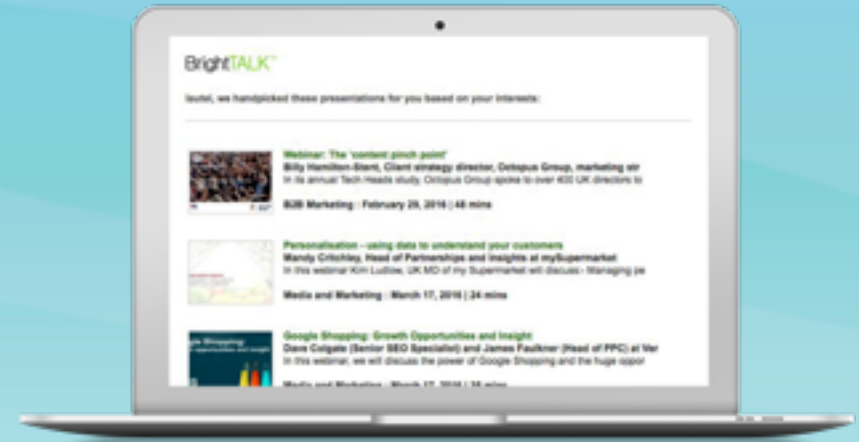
BrightTALK™

lautel, we handpicked these presentations for you based on your interests:

Webinar: The 'content pinch point'
Billy Hamilton-Stent, Client strategy director, Octopus Group, marketing str
In its annual Tech Heads study, Octopus Group spoke to over 400 UK directors to

B2B Marketing | February 29, 2016 | 48 mins

Personalisation - using data to understand your customers
Mandy Critchley, Head of Partnerships and Insights at mySupermarket
In this webinar Kim Ludlow, UK MD of my Supermarket will discuss:- Managing pe

Media and Marketing | March 17, 2016 | 24 mins

Google Shopping: Growth Opportunities and Insight
Dave Colgate (Senior SEO Specialist) and James Faulkner (Head of PPC) at Ver
In this webinar, we will discuss the power of Google Shopping and the huge oppor

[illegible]